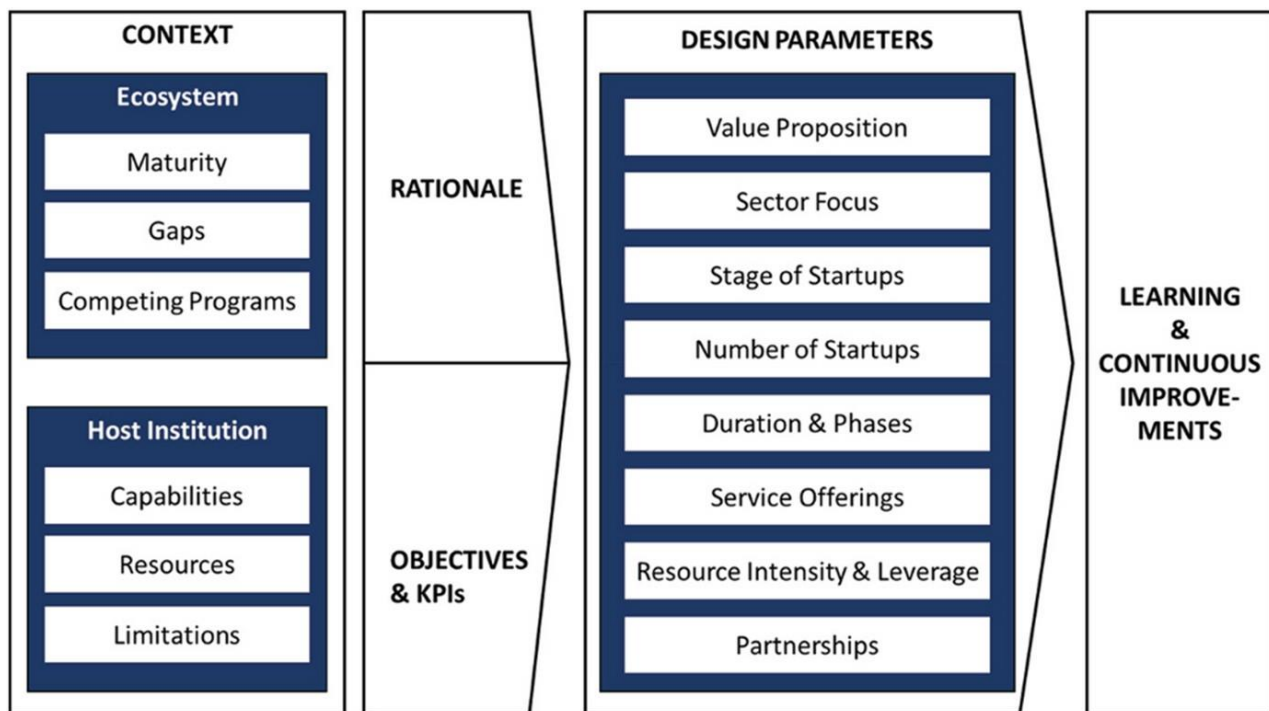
CONTEXT

Ecosystem

Maturity

Gaps

Competing Programs

Host Institution

Capabilities

Resources

Limitations

RATIONALE

OBJECTIVES & KPIs

DESIGN PARAMETERS

Value Proposition

Sector Focus

Stage of Startups

Number of Startups

Duration & Phases

Service Offerings

Resource Intensity & Leverage

Partnerships

LEARNING & CONTINUOUS IMPROVEMENTS